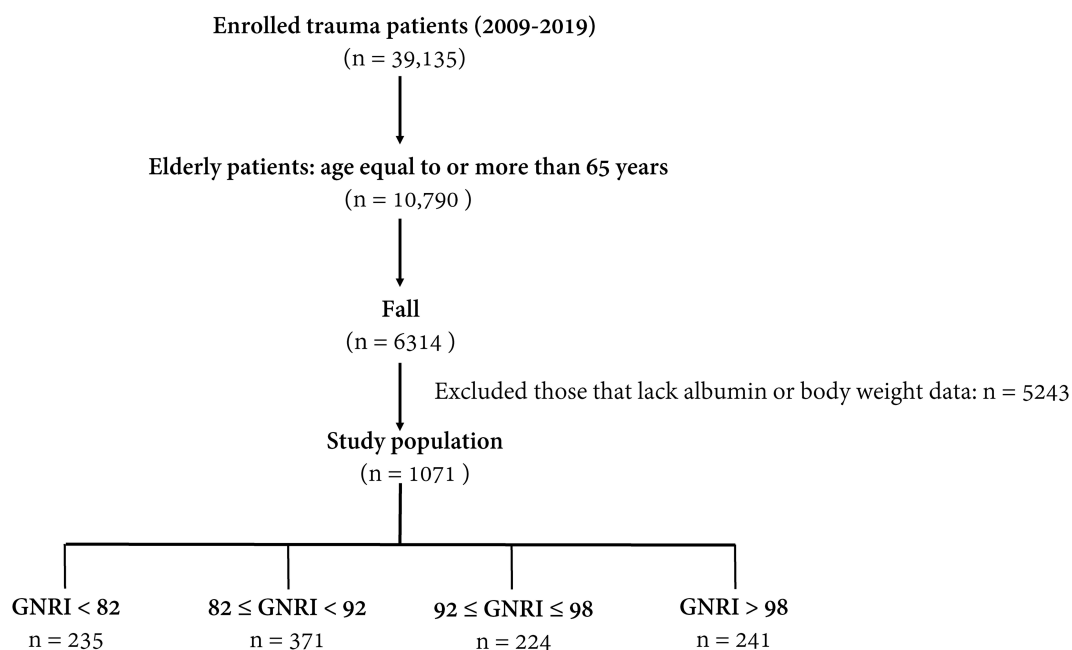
Enrolled trauma patients (2009-2019)
(n = 39,135)

Elderly patients: age equal to or more than 65 years
(n = 10,790 )

Fall
(n = 6314 )

Excluded those that lack albumin or body weight data: n = 5243

Study population
(n = 1071 )

GNRI < 82
n = 235

82 ≤ GNRI < 92
n = 371

92 ≤ GNRI ≤ 98
n = 224

GNRI > 98
n = 241